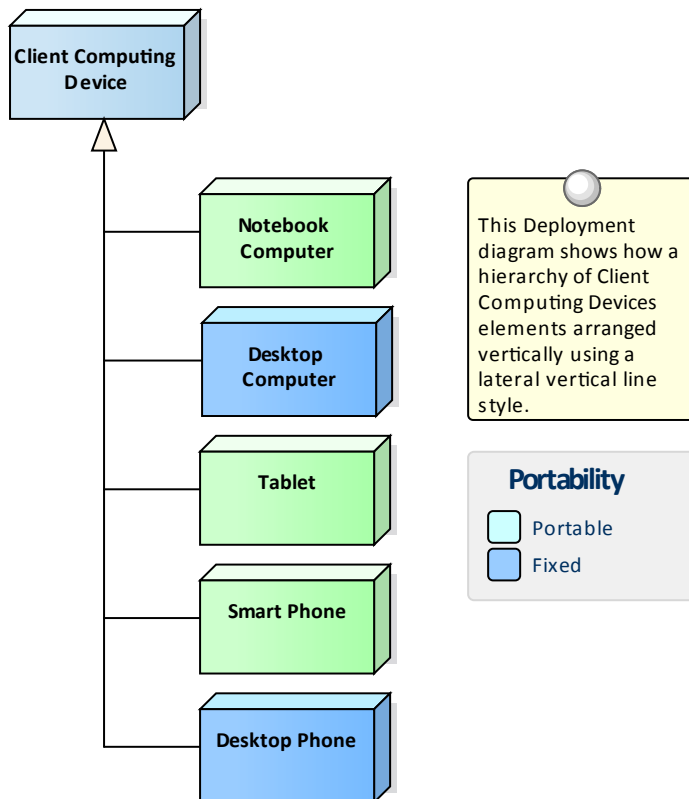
Client Computing Device

Notebook Computer

Desktop Computer

Tablet

Smart Phone

Desktop Phone

This Deployment diagram shows how a hierarchy of Client Computing Devices elements arranged vertically using a lateral vertical line style.

Portability

Portable

Fixed